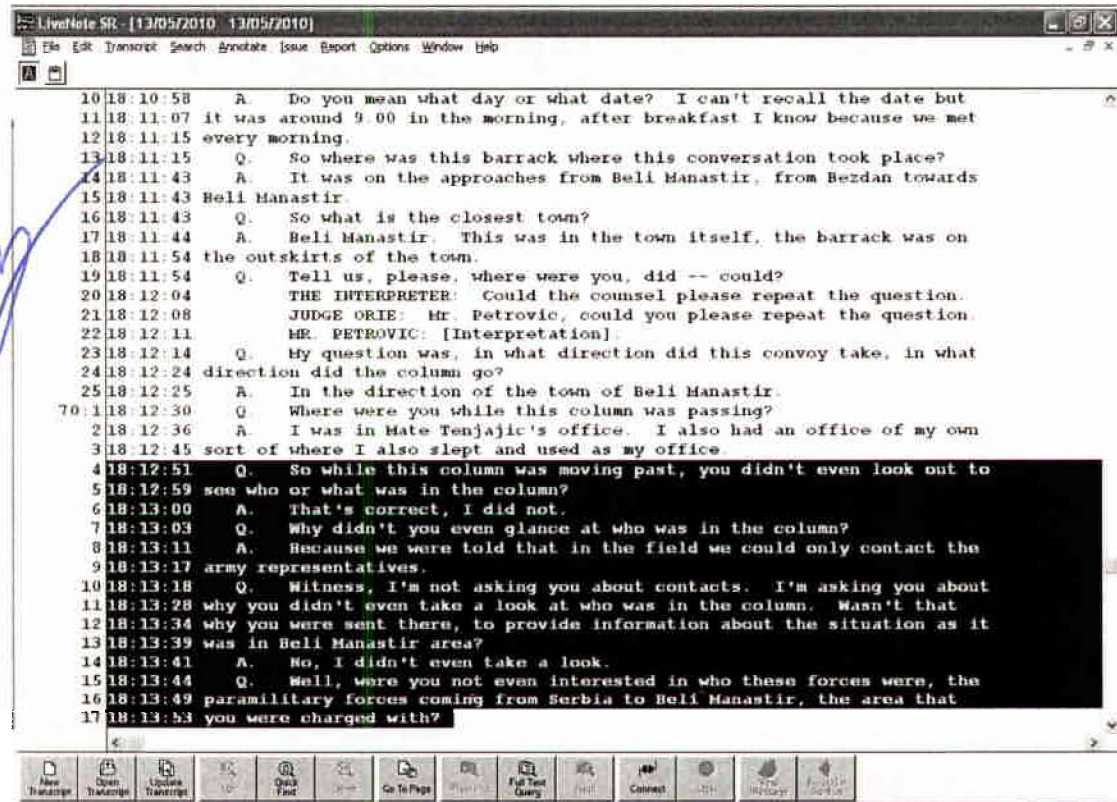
LiveNote SR - [13/05/2010 13/05/2010]

File Edit Transcript Search Annotate Issue Report Options Window Help

10 18:10:58 A. Do you mean what day or what date? I can't recall the date but
11 18:11:07 it was around 9.00 in the morning, after breakfast I know because we met
12 18:11:15 every morning.
13 18:11:15 Q. So where was this barrack where this conversation took place?
14 18:11:43 A. It was on the approaches from Beli Manastir, from Bezdan towards
15 18:11:43 Beli Manastir.
16 18:11:43 Q. So what is the closest town?
17 18:11:44 A. Beli Manastir. This was in the town itself, the barrack was on
18 18:11:54 the outskirts of the town.
19 18:11:54 Q. Tell us, please, where were you, did -- could?
20 18:12:04 THE INTERPRETER: Could the counsel please repeat the question.
21 18:12:08 JUDGE ORIE: Mr. Petrovic, could you please repeat the question.
22 18:12:11 MR. PETROVIC: [Interpretation].
23 18:12:14 Q. My question was, in what direction did this convoy take, in what
24 18:12:24 direction did the column go?
25 18:12:25 A. In the direction of the town of Beli Manastir.
70: 1 18:12:30 Q. Where were you while this column was passing?
2 18:12:36 A. I was in Mate Tenjajic's office. I also had an office of my own
3 18:12:45 sort of where I also slept and used as my office.
4 18:12:51 Q. So while this column was moving past, you didn't even look out to
5 18:12:59 see who or what was in the column?
6 18:13:00 A. That's correct, I did not.
7 18:13:03 Q. Why didn't you even glance at who was in the column?
8 18:13:11 A. Because we were told that in the field we could only contact the
9 18:13:17 army representatives.
10 18:13:18 Q. Witness, I'm not asking you about contacts. I'm asking you about
11 18:13:28 why you didn't even take a look at who was in the column. Wasn't that
12 18:13:34 why you were sent there, to provide information about the situation as it
13 18:13:39 was in Beli Manastir area?
14 18:13:41 A. No, I didn't even take a look.
15 18:13:44 Q. Well, were you not even interested in who these forces were, the
16 18:13:49 paramilitary forces coming from Serbia to Beli Manastir, the area that
17 18:13:53 you were charged with?

New Transcript | Open Transcript | Update Transcript | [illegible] | Quick Find | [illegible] | Go To Page | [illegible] | Full Text Query | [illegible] | Connect | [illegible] | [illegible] | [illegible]